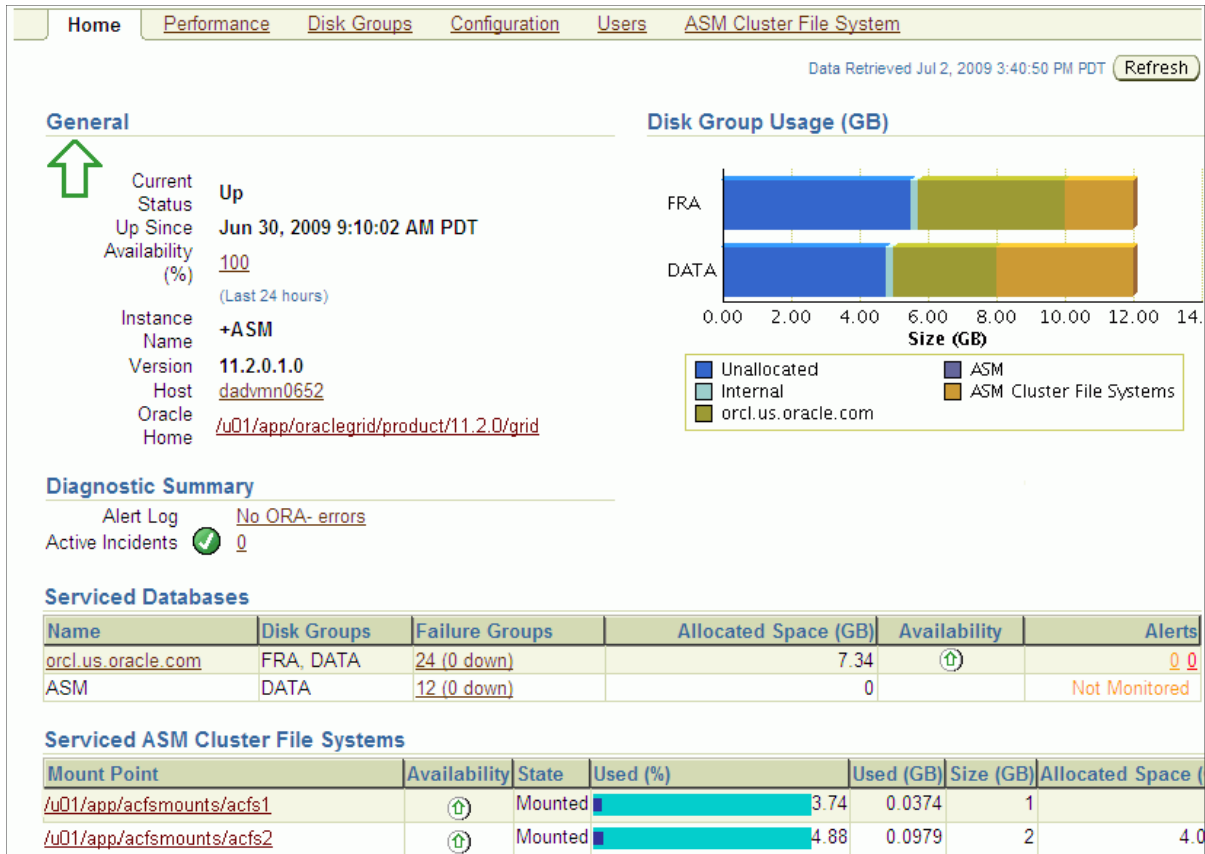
Home | Performance | Disk Groups | Configuration | Users | ASM Cluster File System

Data Retrieved Jul 2, 2009 3:40:50 PM PDT Refresh

General

Current Status Up
Up Since Jun 30, 2009 9:10:02 AM PDT
Availability (%) 100
(Last 24 hours)
Instance Name +ASM
Version 11.2.0.1.0
Host dadvmn0652
Oracle Home /u01/app/oraclegrid/product/11.2.0/grid

Disk Group Usage (GB)

FRA
DATA
0.00 2.00 4.00 6.00 8.00 10.00 12.00 14.
Size (GB)

Unallocated
Internal
orcl.us.oracle.com
ASM
ASM Cluster File Systems

Diagnostic Summary

Alert Log No ORA- errors
Active Incidents 0

Serviced Databases

| Name | Disk Groups | Failure Groups | Allocated Space (GB) | Availability | Alerts |
|---|---|---|---|---|---|
| orcl.us.oracle.com | FRA, DATA | 24 (0 down) | 7.34 | | 0 0 |
| ASM | DATA | 12 (0 down) | 0 | | Not Monitored |

Serviced ASM Cluster File Systems

| Mount Point | Availability | State | Used (%) | Used (GB) | Size (GB) | Allocated Space ( |
|---|---|---|---|---|---|---|
| /u01/app/acfsmounts/acfs1 | | Mounted | 3.74 | 0.0374 | 1 | |
| /u01/app/acfsmounts/acfs2 | | Mounted | 4.88 | 0.0979 | 2 | 4.0 |